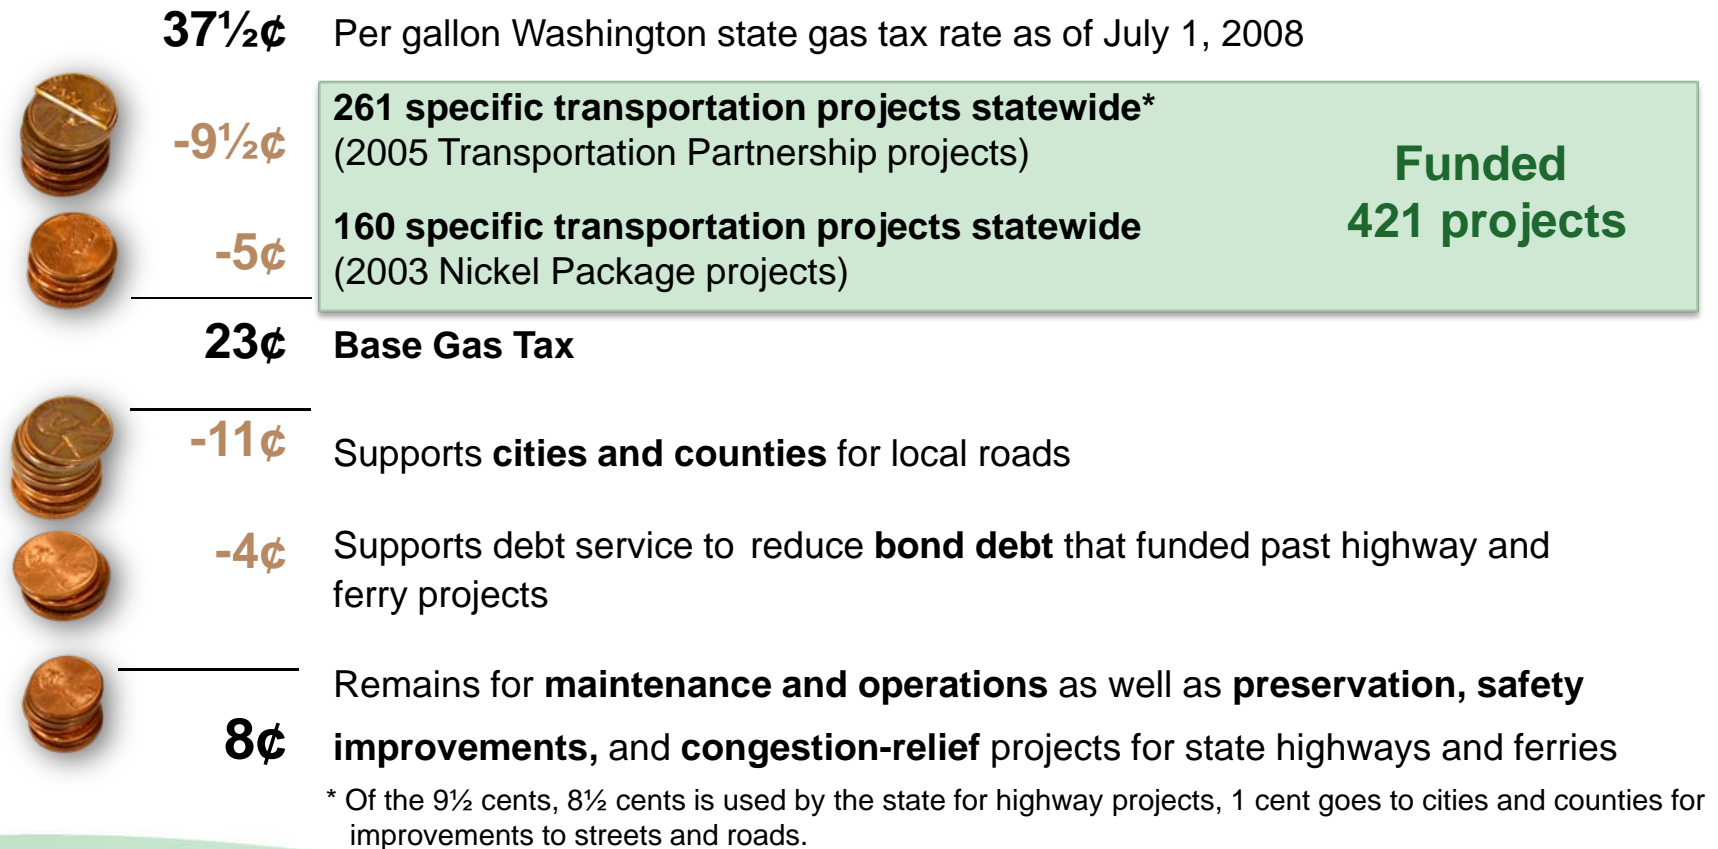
37½¢ Per gallon Washington state gas tax rate as of July 1, 2008

-9½¢

261 specific transportation projects statewide*
(2005 Transportation Partnership projects)

-5¢

160 specific transportation projects statewide
(2003 Nickel Package projects)

Funded
421 projects

23¢ Base Gas Tax

-11¢ Supports cities and counties for local roads

-4¢ Supports debt service to reduce bond debt that funded past highway and ferry projects

8¢ Remains for maintenance and operations as well as preservation, safety improvements, and congestion-relief projects for state highways and ferries

* Of the 9½ cents, 8½ cents is used by the state for highway projects, 1 cent goes to cities and counties for improvements to streets and roads.